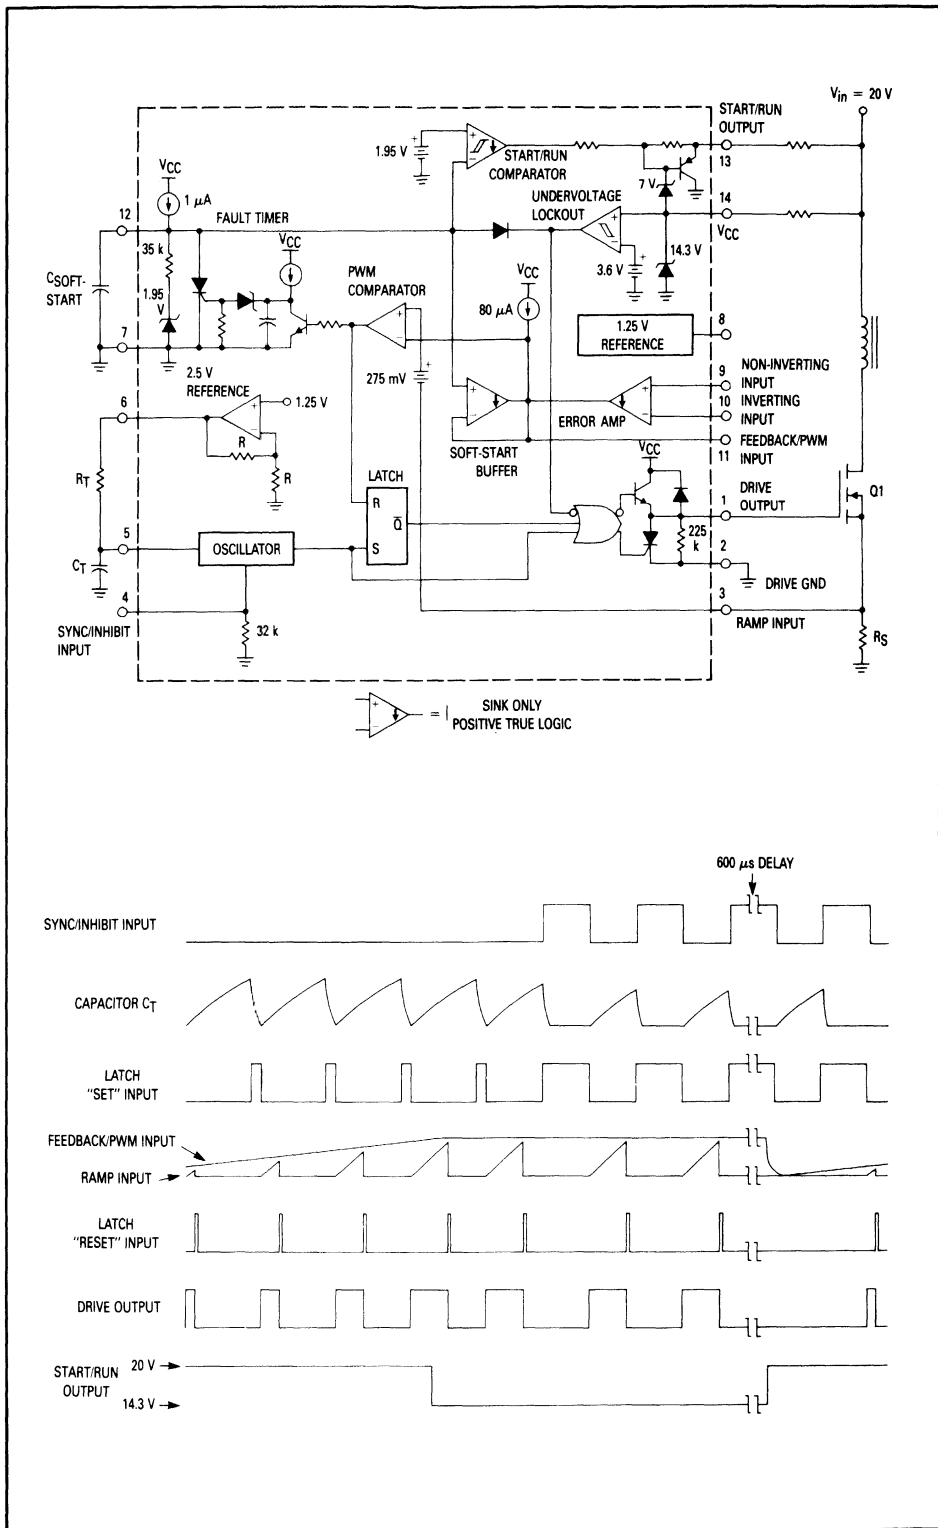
$V_{in}$ = 20 V

START/RUN OUTPUT

1.95 V

START/RUN COMPARATOR

13

7 V

UNDERVOLTAGE LOCKOUT

14

$V_{CC}$

$V_{CC}$

1 $\mu$A

FAULT TIMER

12

35 k

14.3 V

3.6 V

$C_{SOFT-START}$

1.95 V

$V_{CC}$

PWM COMPARATOR

$V_{CC}$

80 $\mu$A

8

1.25 V REFERENCE

7

2.5 V REFERENCE

275 mV

9 NON-INVERTING INPUT

6

1.25 V

10 INVERTING INPUT

R

ERROR AMP

R

SOFT-START BUFFER

FEEDBACK/PWM 11 INPUT

$V_{CC}$

$R_T$

LATCH

R

$\overline{Q}$

S

1 DRIVE OUTPUT

Q1

5

OSCILLATOR

225 k

$C_T$

2

DRIVE GND

4

32 k

3

SYNC/INHIBIT INPUT

RAMP INPUT

$R_S$

= SINK ONLY POSITIVE TRUE LOGIC

600 $\mu$s DELAY

SYNC/INHIBIT INPUT

CAPACITOR $C_T$

LATCH "SET" INPUT

FEEDBACK/PWM INPUT

RAMP INPUT

LATCH "RESET" INPUT

DRIVE OUTPUT

START/RUN OUTPUT

20 V

14.3 V